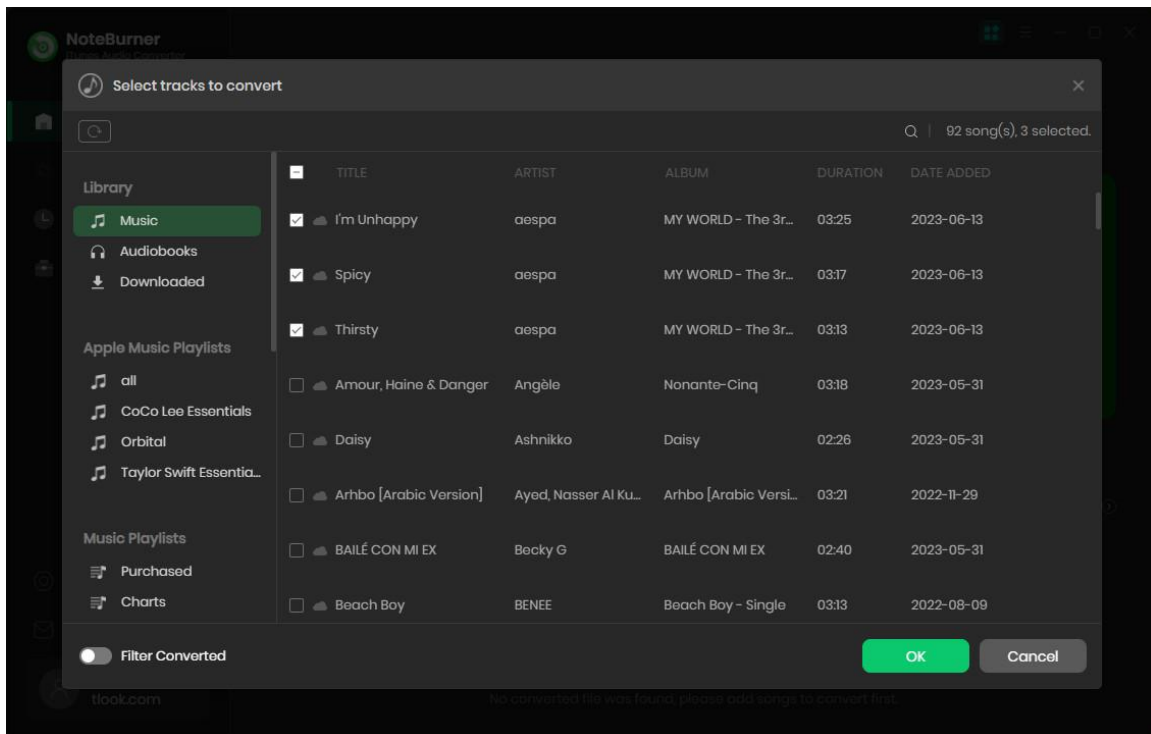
NoteBurner
iTunes Audio Converter

Select tracks to convert

92 song(s), 3 selected.

Library
Music
Audiobooks
Downloaded

Apple Music Playlists
all
CoCo Lee Essentials
Orbital
Taylor Swift Essentia...

Music Playlists
Purchased
Charts

| | TITLE | ARTIST | ALBUM | DURATION | DATE ADDED |
|---|---|---|---|---|---|
| ☑ | I'm Unhappy | aespa | MY WORLD - The 3r... | 03:25 | 2023-06-13 |
| ☑ | Spicy | aespa | MY WORLD - The 3r... | 03:17 | 2023-06-13 |
| ☑ | Thirsty | aespa | MY WORLD - The 3r... | 03:13 | 2023-06-13 |
| ☐ | Amour, Haine & Danger | Angèle | Nonante-Cinq | 03:18 | 2023-05-31 |
| ☐ | Daisy | Ashnikko | Daisy | 02:26 | 2023-05-31 |
| ☐ | Arhbo [Arabic Version] | Ayed, Nasser Al Ku... | Arhbo [Arabic Versi... | 03:21 | 2022-11-29 |
| ☐ | BAILÉ CON MI EX | Becky G | BAILÉ CON MI EX | 02:40 | 2023-05-31 |
| ☐ | Beach Boy | BENEE | Beach Boy - Single | 03:13 | 2022-08-09 |

Filter Converted

OK
Cancel

tlook.com

No converted file was found, please add songs to convert first.